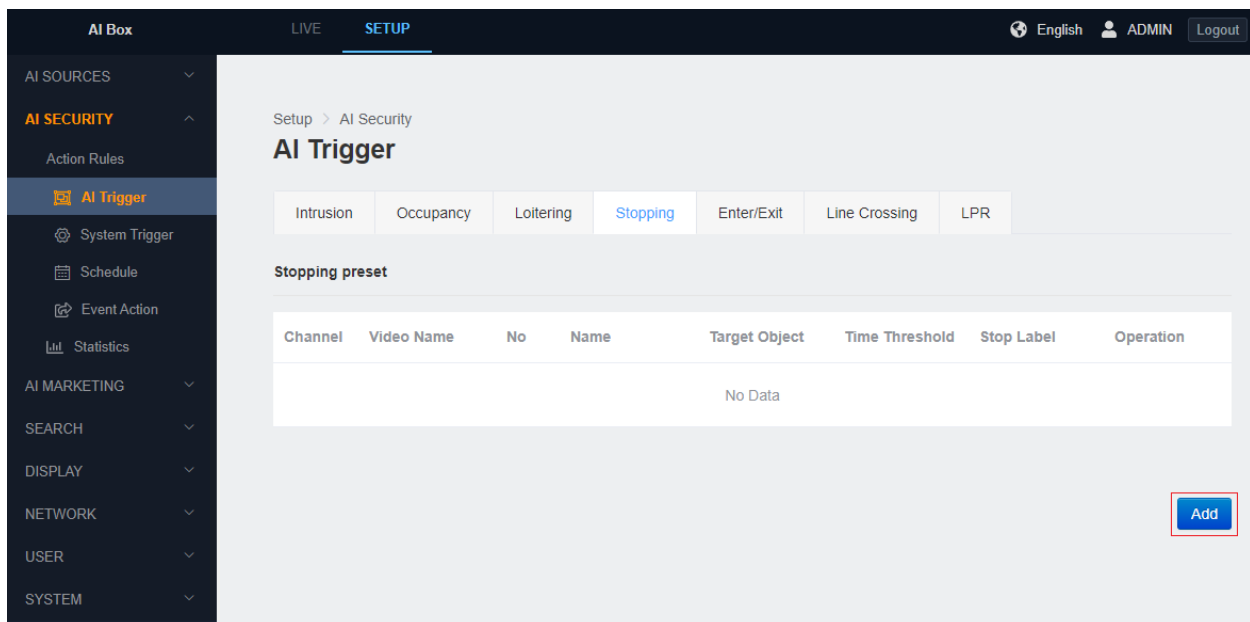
AI Box
LIVE SETUP
English ADMIN Logout

AI SOURCES
AI SECURITY
Action Rules
AI Trigger
System Trigger
Schedule
Event Action
Statistics
AI MARKETING
SEARCH
DISPLAY
NETWORK
USER
SYSTEM

Setup > AI Security
AI Trigger

Intrusion | Occupancy | Loitering | Stopping | Enter/Exit | Line Crossing | LPR

Stopping preset

| Channel | Video Name | No | Name | Target Object | Time Threshold | Stop Label | Operation |
|---|---|---|---|---|---|---|---|
| No Data | | | | | | | |

Add